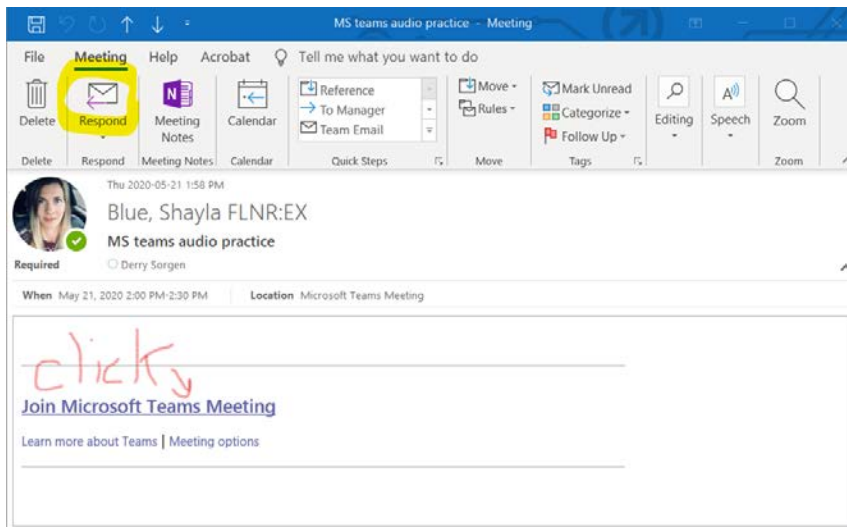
MS teams audio practice - Meeting

File Meeting Help Acrobat Tell me what you want to do

Delete
Respond
Meeting Notes
Calendar
Reference
To Manager
Team Email
Move
Rules
Mark Unread
Categorize
Follow Up
Editing
Speech
Zoom

Delete Respond Meeting Notes Calendar Quick Steps Move Tags Zoom

Thu 2020-05-21 1:58 PM
Blue, Shayla FLNR:EX
MS teams audio practice
Required Derry Sorgen

When May 21, 2020 2:00 PM-2:30 PM Location Microsoft Teams Meeting

click

Join Microsoft Teams Meeting

Learn more about Teams | Meeting options